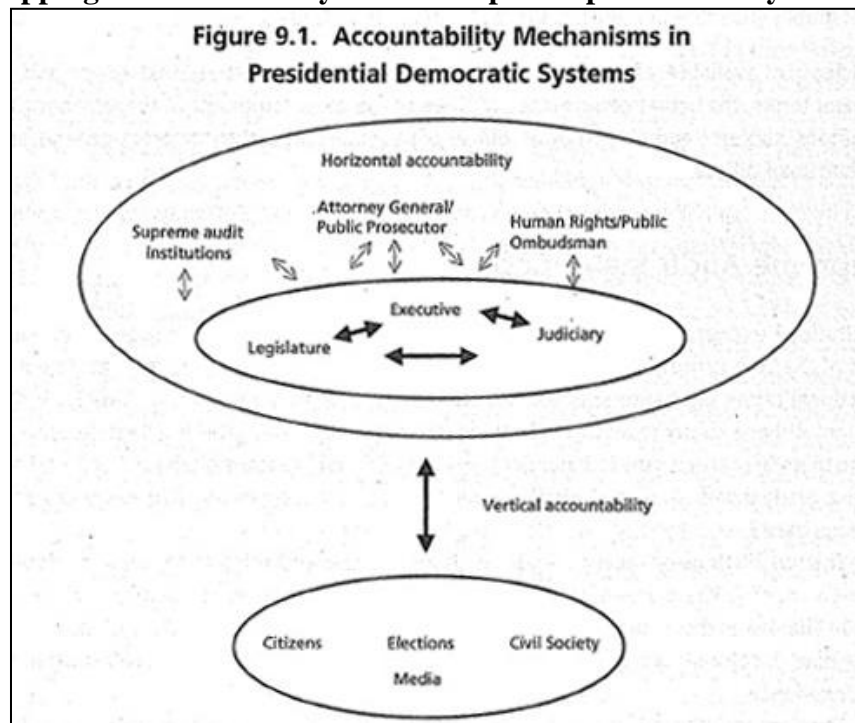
Figure 9.1. Accountability Mechanisms in Presidential Democratic Systems

Horizontal accountability

Supreme audit institutions

Attorney General/ Public Prosecutor

Human Rights/Public Ombudsman

Executive

Legislature

Judiciary

Vertical accountability

Citizens

Elections

Civil Society

Media